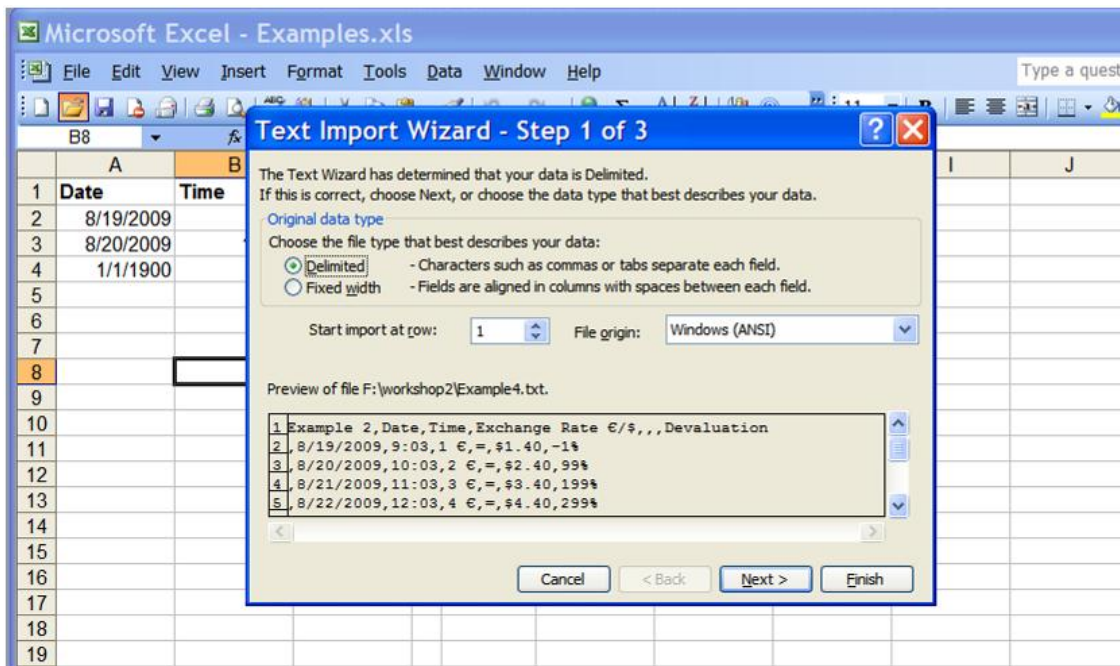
Microsoft Excel - Examples.xls

File Edit View Insert Format Tools Data Window Help

Type a quest

B8

| | A | B |
|---|---|---|
| 1 | Date | Time |
| 2 | 8/19/2009 | |
| 3 | 8/20/2009 | |
| 4 | 1/1/1900 | |
| 5 | | |
| 6 | | |
| 7 | | |
| 8 | | |
| 9 | | |
| 10 | | |
| 11 | | |
| 12 | | |
| 13 | | |
| 14 | | |
| 15 | | |
| 16 | | |
| 17 | | |
| 18 | | |
| 19 | | |

I J

Text Import Wizard - Step 1 of 3

The Text Wizard has determined that your data is Delimited.
If this is correct, choose Next, or choose the data type that best describes your data.

Original data type
Choose the file type that best describes your data:
Delimited - Characters such as commas or tabs separate each field.
Fixed width - Fields are aligned in columns with spaces between each field.

Start import at row: 1 File origin: Windows (ANSI)

Preview of file F:\workshop2\Example4.txt.

1 Example 2,Date,Time,Exchange Rate €/$,,,Devaluation
2 ,8/19/2009,9:03,1 €,=,$1.40,-1%
3 ,8/20/2009,10:03,2 €,=,$2.40,99%
4 ,8/21/2009,11:03,3 €,=,$3.40,199%
5 ,8/22/2009,12:03,4 €,=,$4.40,299%

Cancel < Back Next > Finish